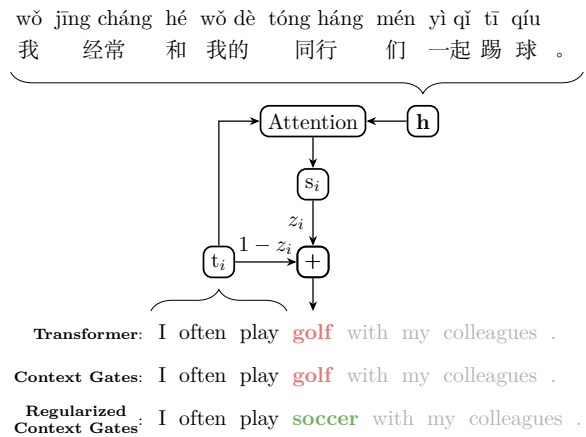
wǒ jīng cháng hé wǒ dè tóng háng mén yì qǐ tī qíu
我 经常 和 我的 同行 们 一起 踢 球 。

Attention
h
$s_i$
$z_i$
$1 - z_i$
$t_i$
+

Transformer: I often play golf with my colleagues .
Context Gates: I often play golf with my colleagues .
Regularized Context Gates: I often play soccer with my colleagues .